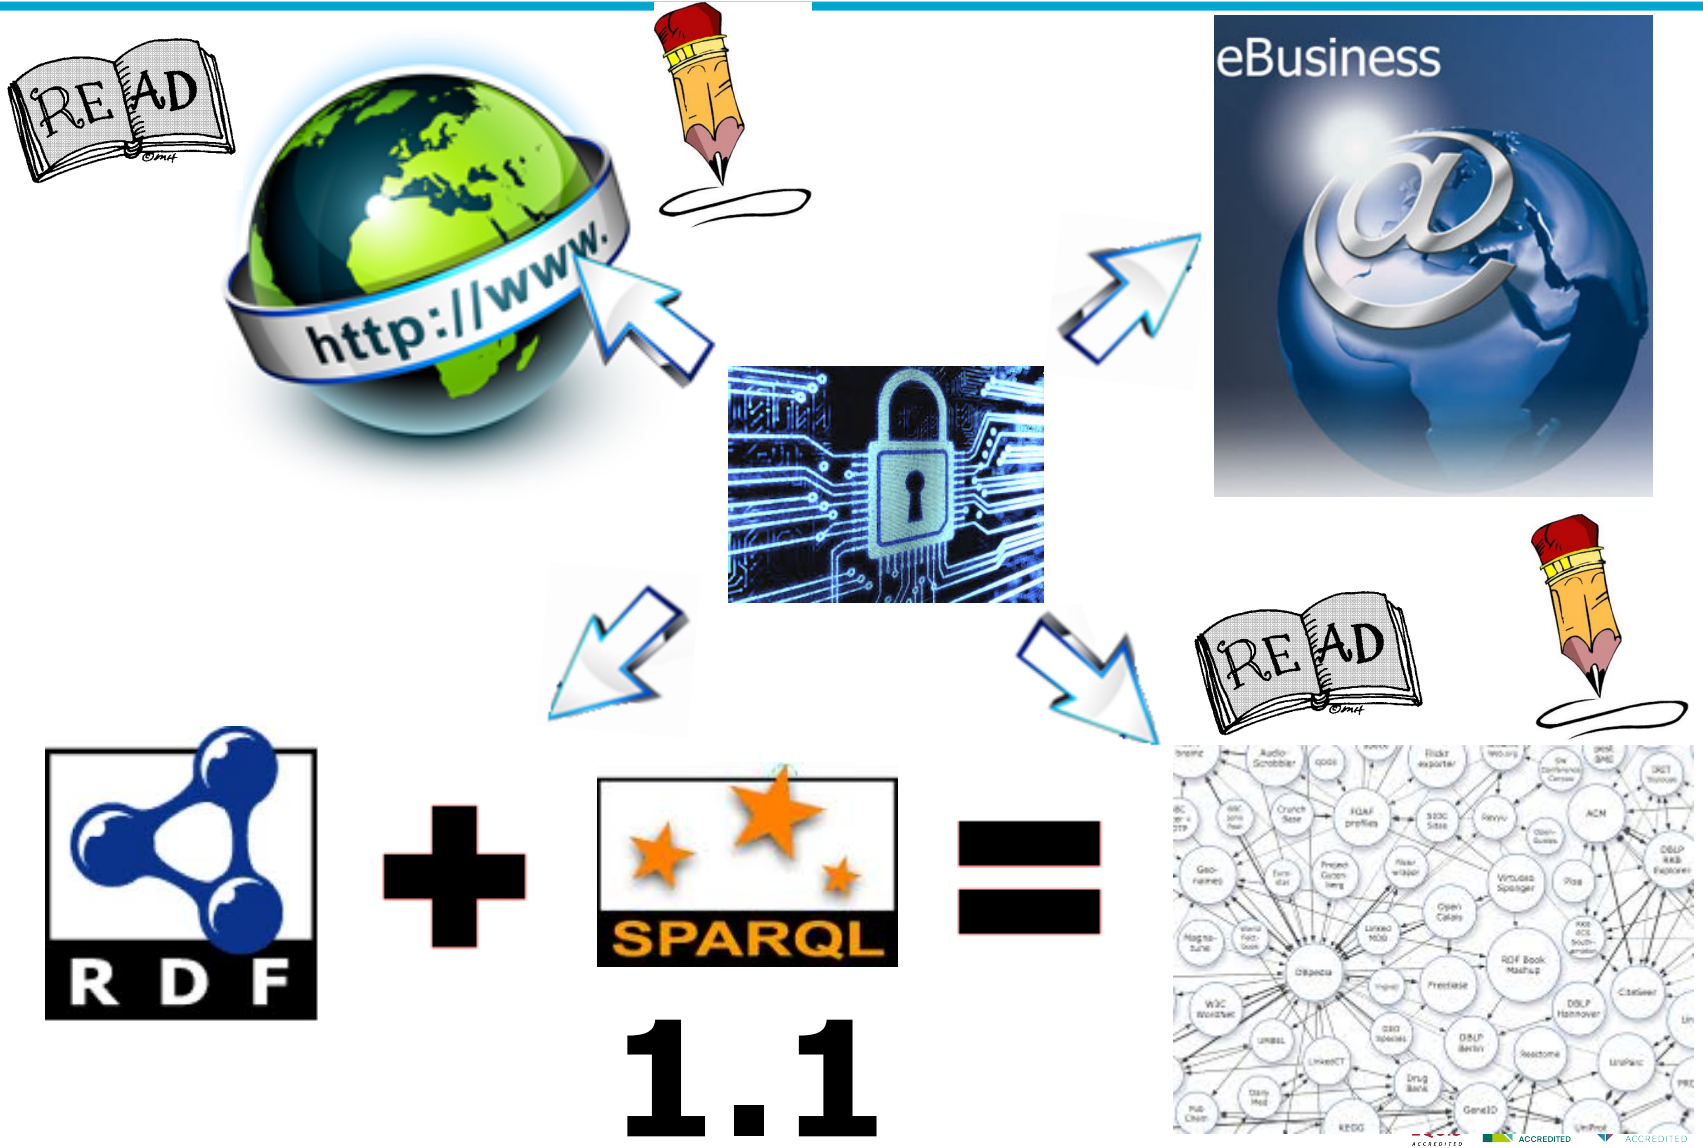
READ

http://www.

eBusiness

READ

RDF

+

SPARQL

1.1

=

Audio-Scrobbler

FOAF profiles

Geo-names

DBpedia

RDF Book Mashup

DBLP Hannover

DBLP Berlin

ACM

Revyu

Open Calais

Pisa

W3C WordNet

Linked MDB

UMBEL

KEGG

Drug Bank

GeneID

Reactome

UniParc

UniProt

CiteSeer

Virtuoso Sponger

Flickr exporter

SIOC Sites

Project Gutenberg

Flickr wrappr

Magnatune

LinkedCT

Freebase

ACCREDITED

ACCREDITED